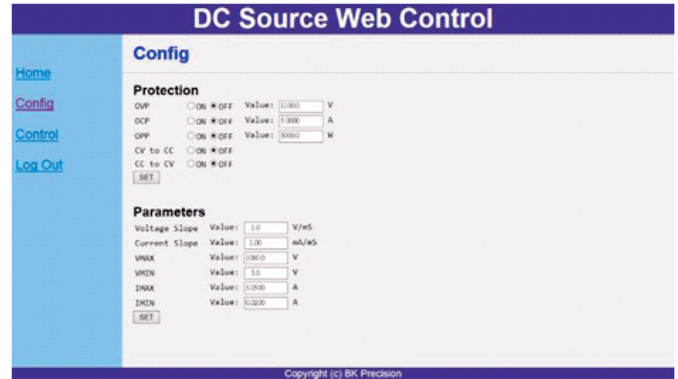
DC Source Web Control

Home

Config

Control

Log Out

Config

Protection

| | | | | |
|---|---|---|---|---|
| OVP | ON OFF | Value: | 11.0000 | V |
| OCP | ON OFF | Value: | 5.0000 | A |
| OPP | ON OFF | Value: | 50.0000 | W |
| CV to CC | ON OFF | | | |
| CC to CV | ON OFF | | | |

SET

Parameters

| | | | |
|---|---|---|---|
| Voltage Slope | Value: | 1.0 | V/mS |
| Current Slope | Value: | 1.00 | mA/mS |
| VMAX | Value: | 1080.0 | V |
| VMIN | Value: | 5.0 | V |
| IMAX | Value: | 5.0500 | A |
| IMIN | Value: | 0.0200 | A |

SET

Copyright (c) BK Precision